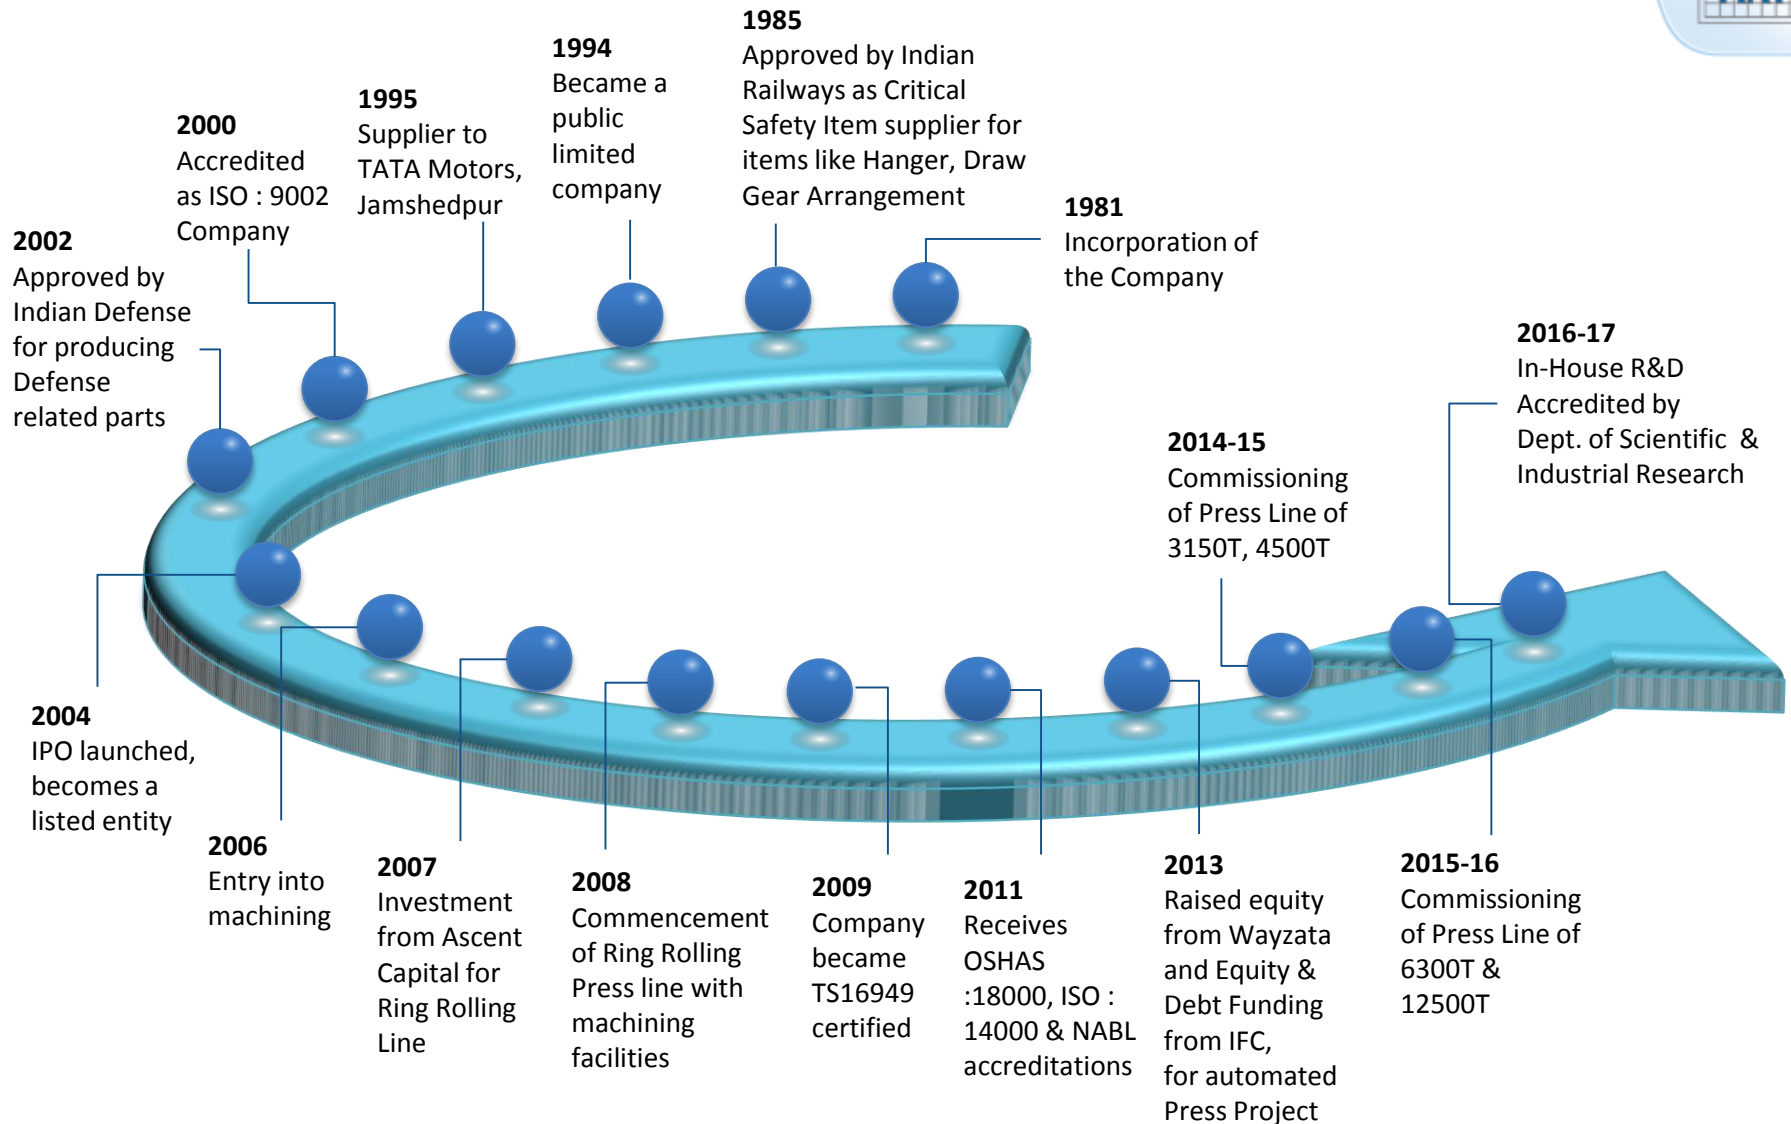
1981
Incorporation of the Company

1985
Approved by Indian Railways as Critical Safety Item supplier for items like Hanger, Draw Gear Arrangement

1994
Became a public limited company

1995
Supplier to TATA Motors, Jamshedpur

2000
Accredited as ISO : 9002 Company

2002
Approved by Indian Defense for producing Defense related parts

2004
IPO launched, becomes a listed entity

2006
Entry into machining

2007
Investment from Ascent Capital for Ring Rolling Line

2008
Commencement of Ring Rolling Press line with machining facilities

2009
Company became TS16949 certified

2011
Receives OSHAS :18000, ISO : 14000 & NABL accreditations

2013
Raised equity from Wayzata and Equity & Debt Funding from IFC, for automated Press Project

2014-15
Commissioning of Press Line of 3150T, 4500T

2015-16
Commissioning of Press Line of 6300T & 12500T

2016-17
In-House R&D Accredited by Dept. of Scientific & Industrial Research